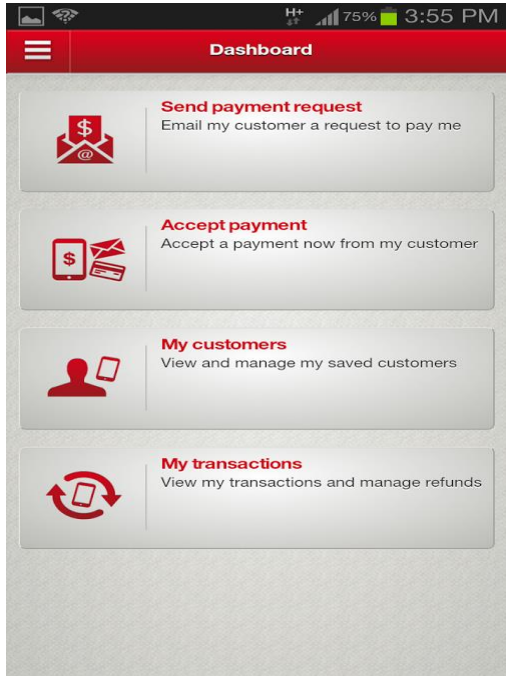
H+ 75% 3:55 PM

Dashboard

$
@

Send payment request
Email my customer a request to pay me

$

Accept payment
Accept a payment now from my customer

My customers
View and manage my saved customers

My transactions
View my transactions and manage refunds